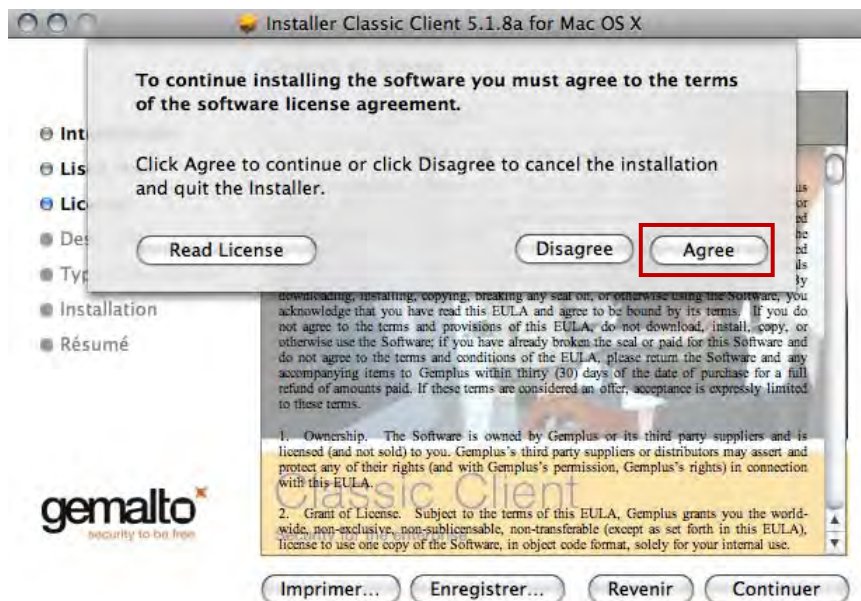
Installer Classic Client 5.1.8a for Mac OS X

To continue installing the software you must agree to the terms of the software license agreement.

Click Agree to continue or click Disagree to cancel the installation and quit the Installer.

Read License

Disagree

Agree

Int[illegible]
Lis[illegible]
Lic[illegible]
De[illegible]
Typ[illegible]
Installation
Résumé

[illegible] downloading, installing, copying, breaking any seal on, or otherwise using the Software, you acknowledge that you have read this EULA and agree to be bound by its terms. If you do not agree to the terms and provisions of this EULA, do not download, install, copy, or otherwise use the Software; if you have already broken the seal or paid for this Software and do not agree to the terms and conditions of the EULA, please return the Software and any accompanying items to Gemplus within thirty (30) days of the date of purchase for a full refund of amounts paid. If these terms are considered an offer, acceptance is expressly limited to these terms.

1. Ownership. The Software is owned by Gemplus or its third party suppliers and is licensed (and not sold) to you. Gemplus's third party suppliers or distributors may assert and protect any of their rights (and with Gemplus's permission, Gemplus's rights) in connection with this EULA.

2. Grant of License. Subject to the terms of this EULA, Gemplus grants you the worldwide, non-exclusive, non-sublicensable, non-transferable (except as set forth in this EULA), license to use one copy of the Software, in object code format, solely for your internal use.

Classic Client

gemalto
security to be free

Imprimer...
Enregistrer...
Revenir
Continuer